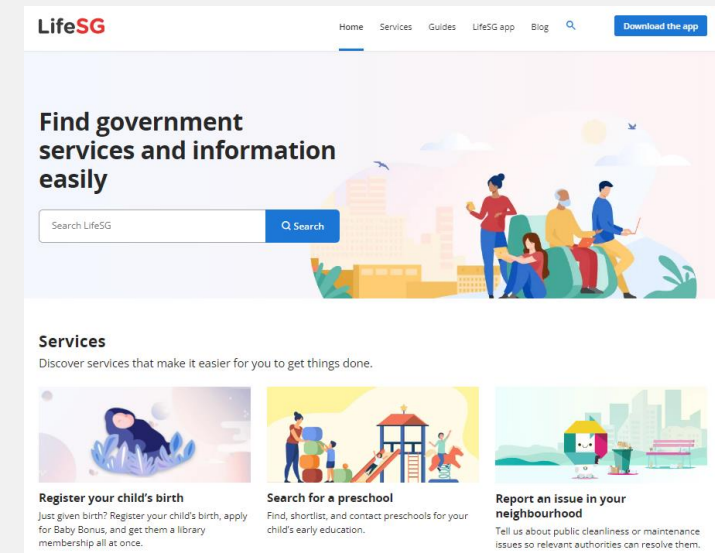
LifeSG

Home Services Guides LifeSG app Blog

Download the app

Find government services and information easily

Search LifeSG

Search

Services

Discover services that make it easier for you to get things done.

Register your child's birth

Just given birth? Register your child's birth, apply for Baby Bonus, and get them a library membership all at once.

Search for a preschool

Find, shortlist, and contact preschools for your child's early education.

Report an issue in your neighbourhood

Tell us about public cleanliness or maintenance issues so relevant authorities can resolve them.